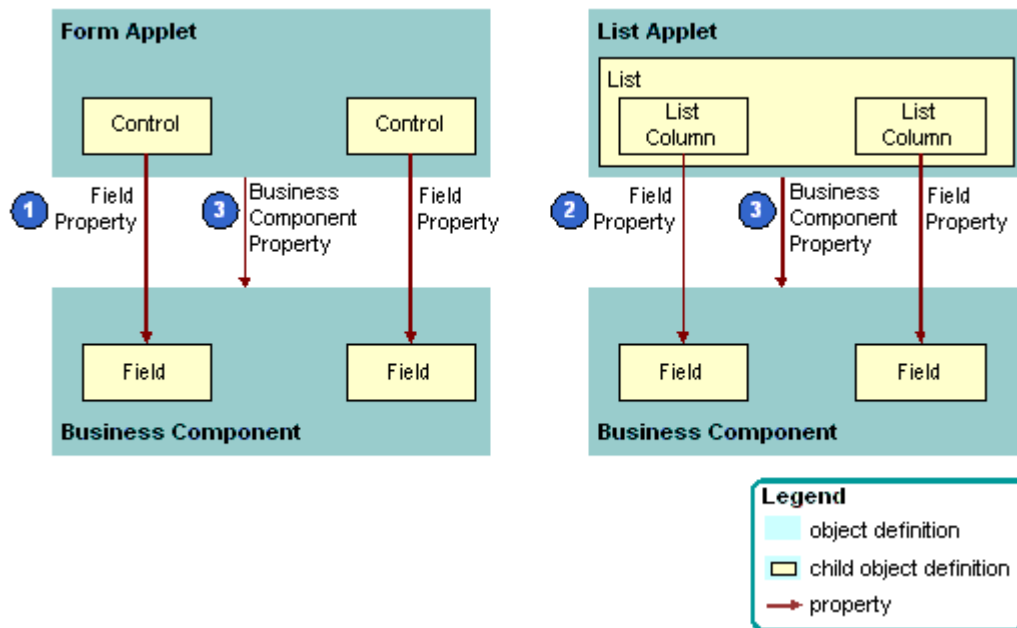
Form Applet

Control

Control

1 Field Property

3 Business Component Property

Field Property

Field

Field

Business Component

List Applet

List

List Column

List Column

2 Field Property

3 Business Component Property

Field Property

Field

Field

Business Component

Legend

object definition

child object definition

property